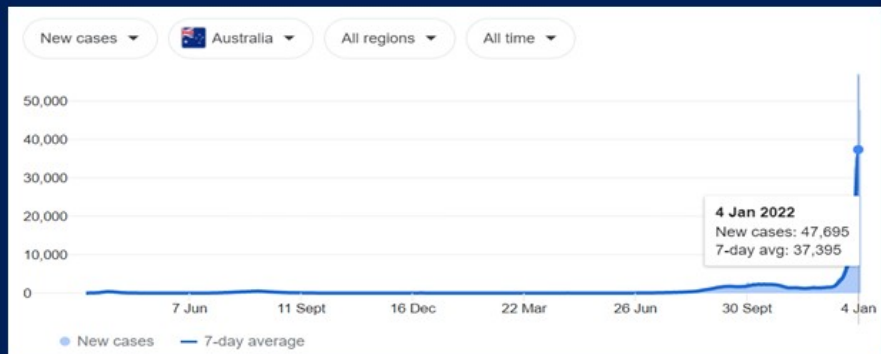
New cases
Australia
All regions
All time

50,000
40,000
30,000
20,000
10,000
0

7 Jun
11 Sept
16 Dec
22 Mar
26 Jun
30 Sept
4 Jan

4 Jan 2022
New cases: 47,695
7-day avg: 37,395

New cases
7-day average